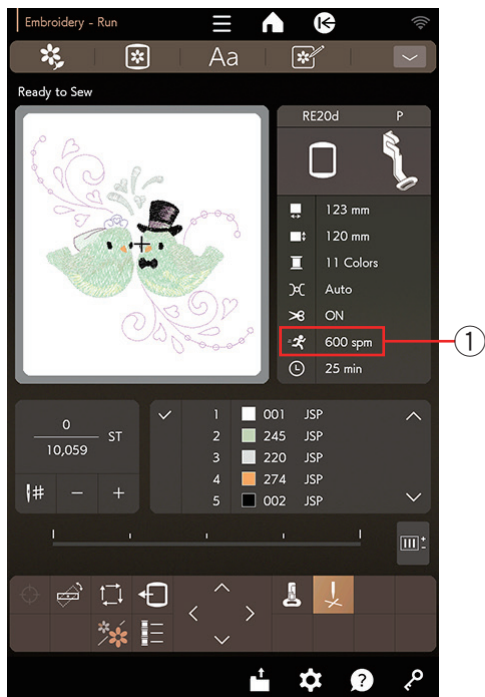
Embroidery - Run

Aa

Ready to Sew

RE20d

P

123 mm

120 mm

11 Colors

Auto

ON

600 spm

25 min

①

0

10,059

ST

| | | | |
|---|---|---|---|
| ✓ | 1 | 001 | JSP |
| | 2 | 245 | JSP |
| | 3 | 220 | JSP |
| | 4 | 274 | JSP |
| | 5 | 002 | JSP |

−

+